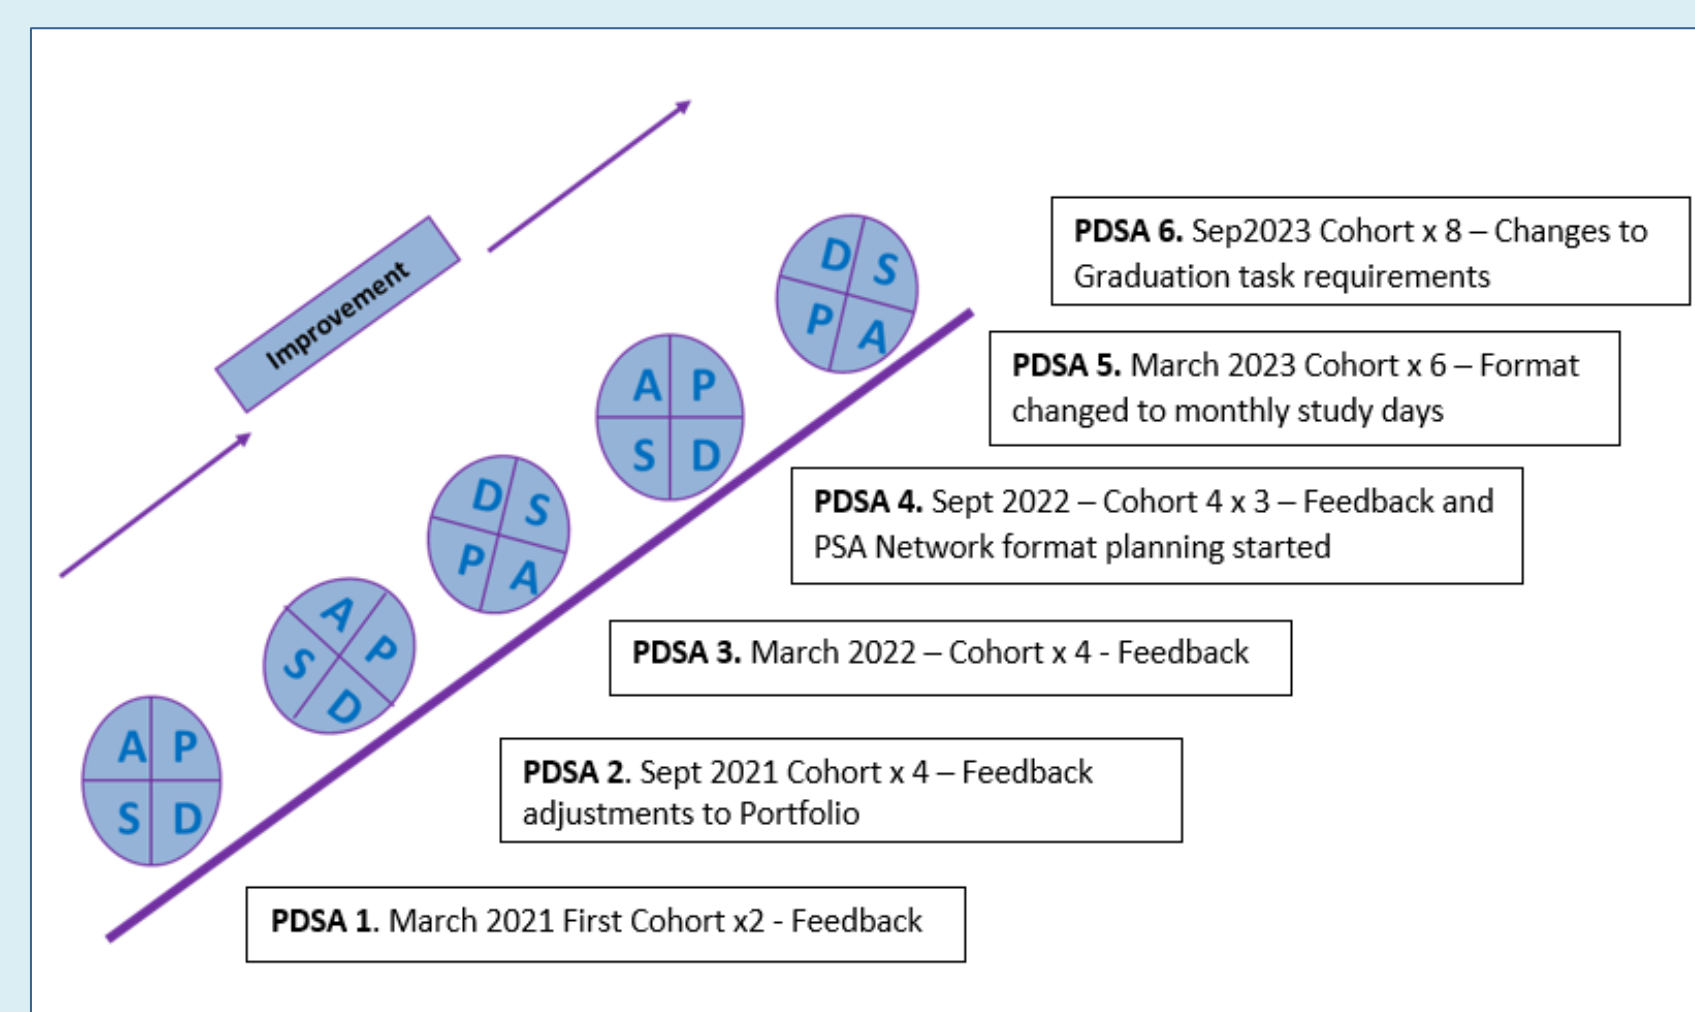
Improvement

A P
S D

A P
S D

D S
P A

A P
S D

D S
P A

**PDSA 6.** Sep2023 Cohort x 8 – Changes to Graduation task requirements

**PDSA 5.** March 2023 Cohort x 6 – Format changed to monthly study days

**PDSA 4.** Sept 2022 – Cohort 4 x 3 – Feedback and PSA Network format planning started

**PDSA 3.** March 2022 – Cohort x 4 - Feedback

**PDSA 2**. Sept 2021 Cohort x 4 – Feedback adjustments to Portfolio

**PDSA 1**. March 2021 First Cohort x2 - Feedback